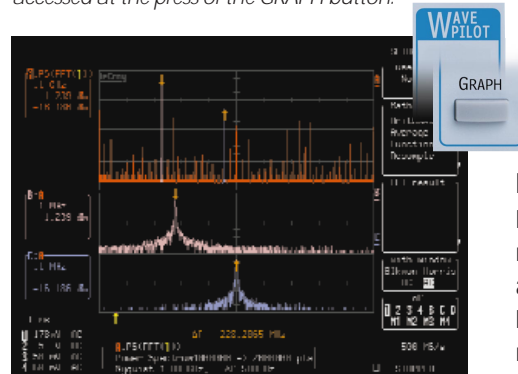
accessed at the press of the GRAPH button.

WAVE PILOT

GRAPH

LeCroy

1 MHz
1.230 dBm

1 MHz
-16.188 dBm

ΔT 220.2865 MHz

Math
Average
Function
Resample

FFT result

Blackman Harris

1 2 3 4 B C D
M1 M2 M3 M4

500 MS/s